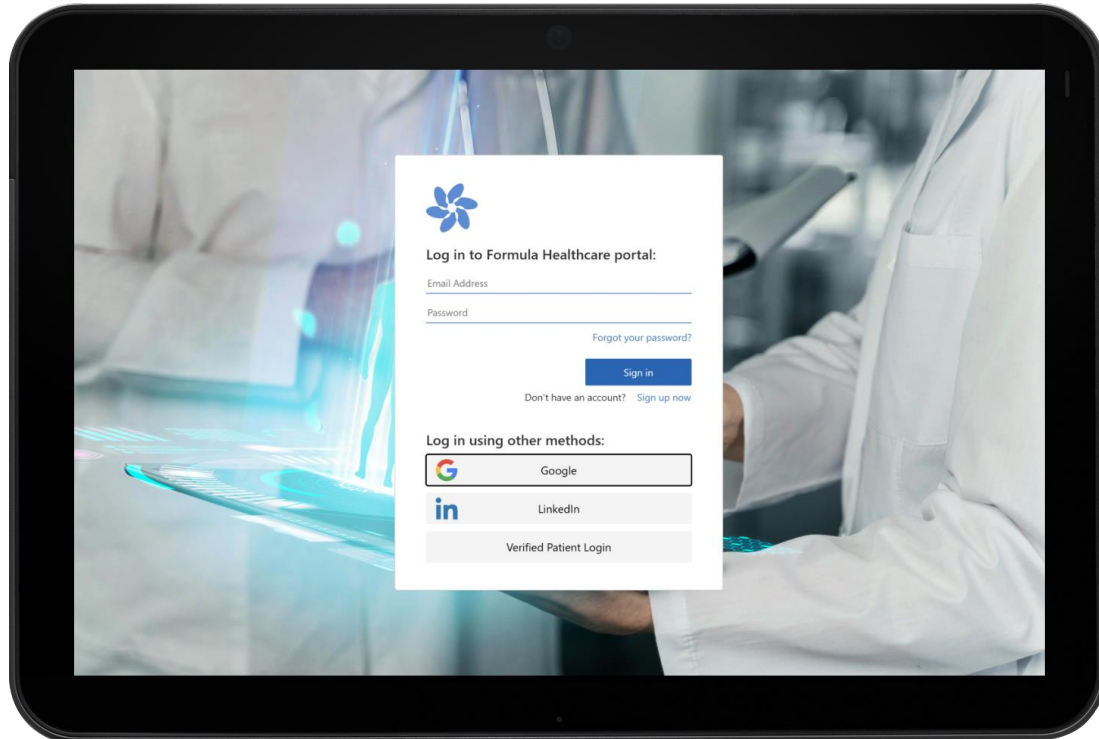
Log in to Formula Healthcare portal:

Email Address

Password

Forgot your password?

Sign in

Don't have an account? Sign up now

Log in using other methods:

G Google

in LinkedIn

Verified Patient Login